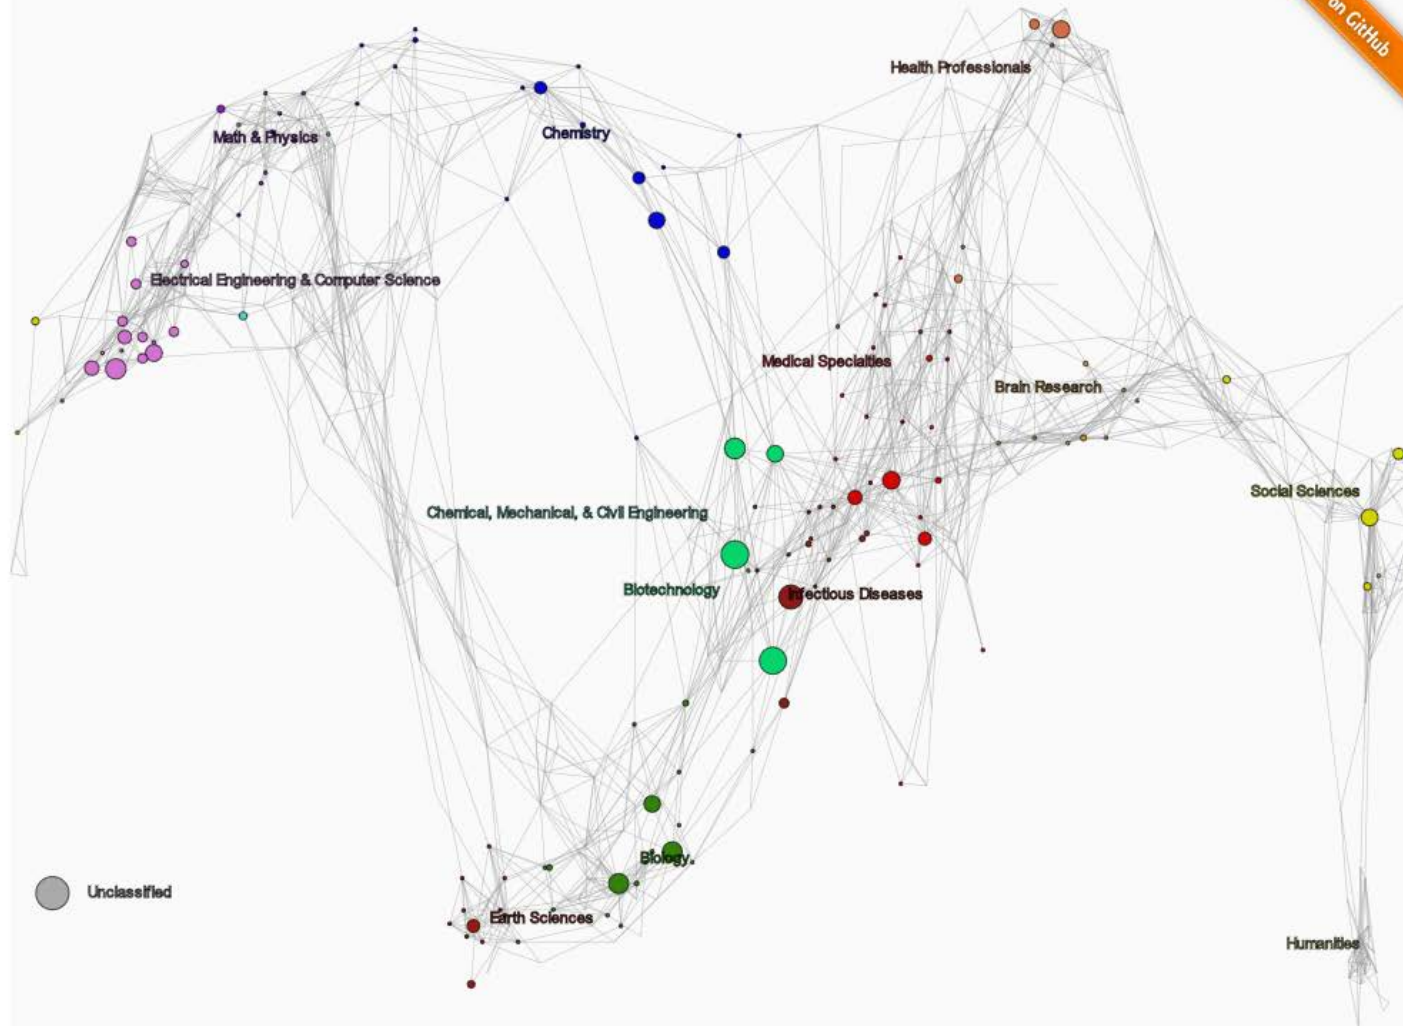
on GitHub

Health Professionals

Math & Physics

Chemistry

Electrical Engineering & Computer Science

Medical Specialties

Brain Research

Social Sciences

Chemical, Mechanical, & Civil Engineering

Biotechnology

Infectious Diseases

Biology

Unclassified

Earth Sciences

Humanities